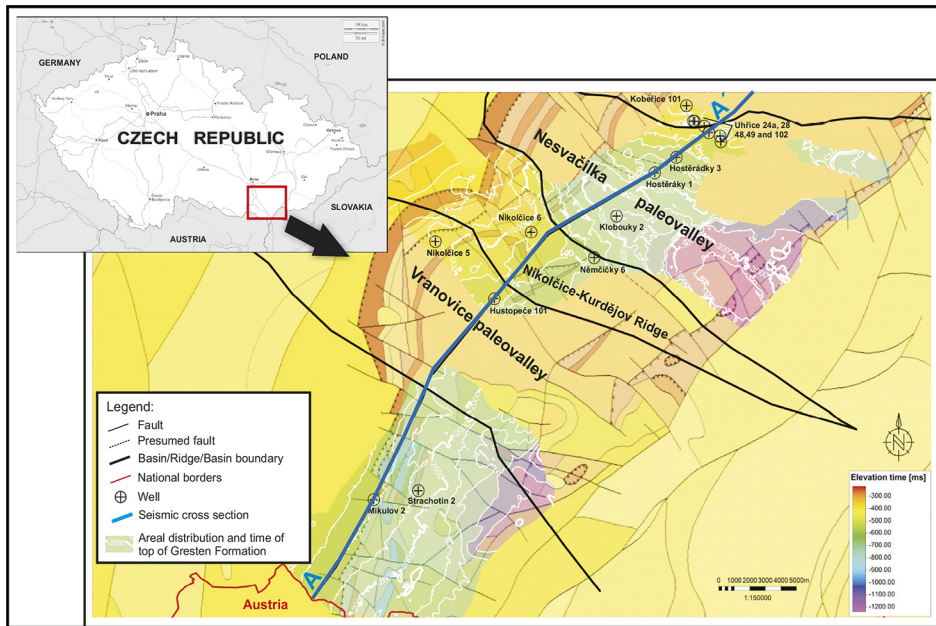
GERMANY
POLAND
CZECH REPUBLIC
Praha
SLOVAKIA
AUSTRIA

Kobeřice 101
A'
Uhřice 24a, 28
48,49 and 102
Hostěrádky 3
Hostěrádky 1
Nesvačilka paleovalley
Klobouky 2
Nikolčice 6
Nikolčice 5
Němčičky 6
Nikolčice-Kurdějov Ridge
Hustopeče 101
Vranovice paleovalley
Strachotin 2
Mikulov 2
A
Austria

Legend:
Fault
Presumed fault
Basin/Ridge/Basin boundary
National borders
Well
Seismic cross section
Areal distribution and time of top of Gresten Formation

N

Elevation time [ms]
-300.00
-400.00
-500.00
-600.00
-700.00
-800.00
-900.00
-1000.00
-1100.00
-1200.00

0 1000 2000 3000 4000 5000m
1:150000